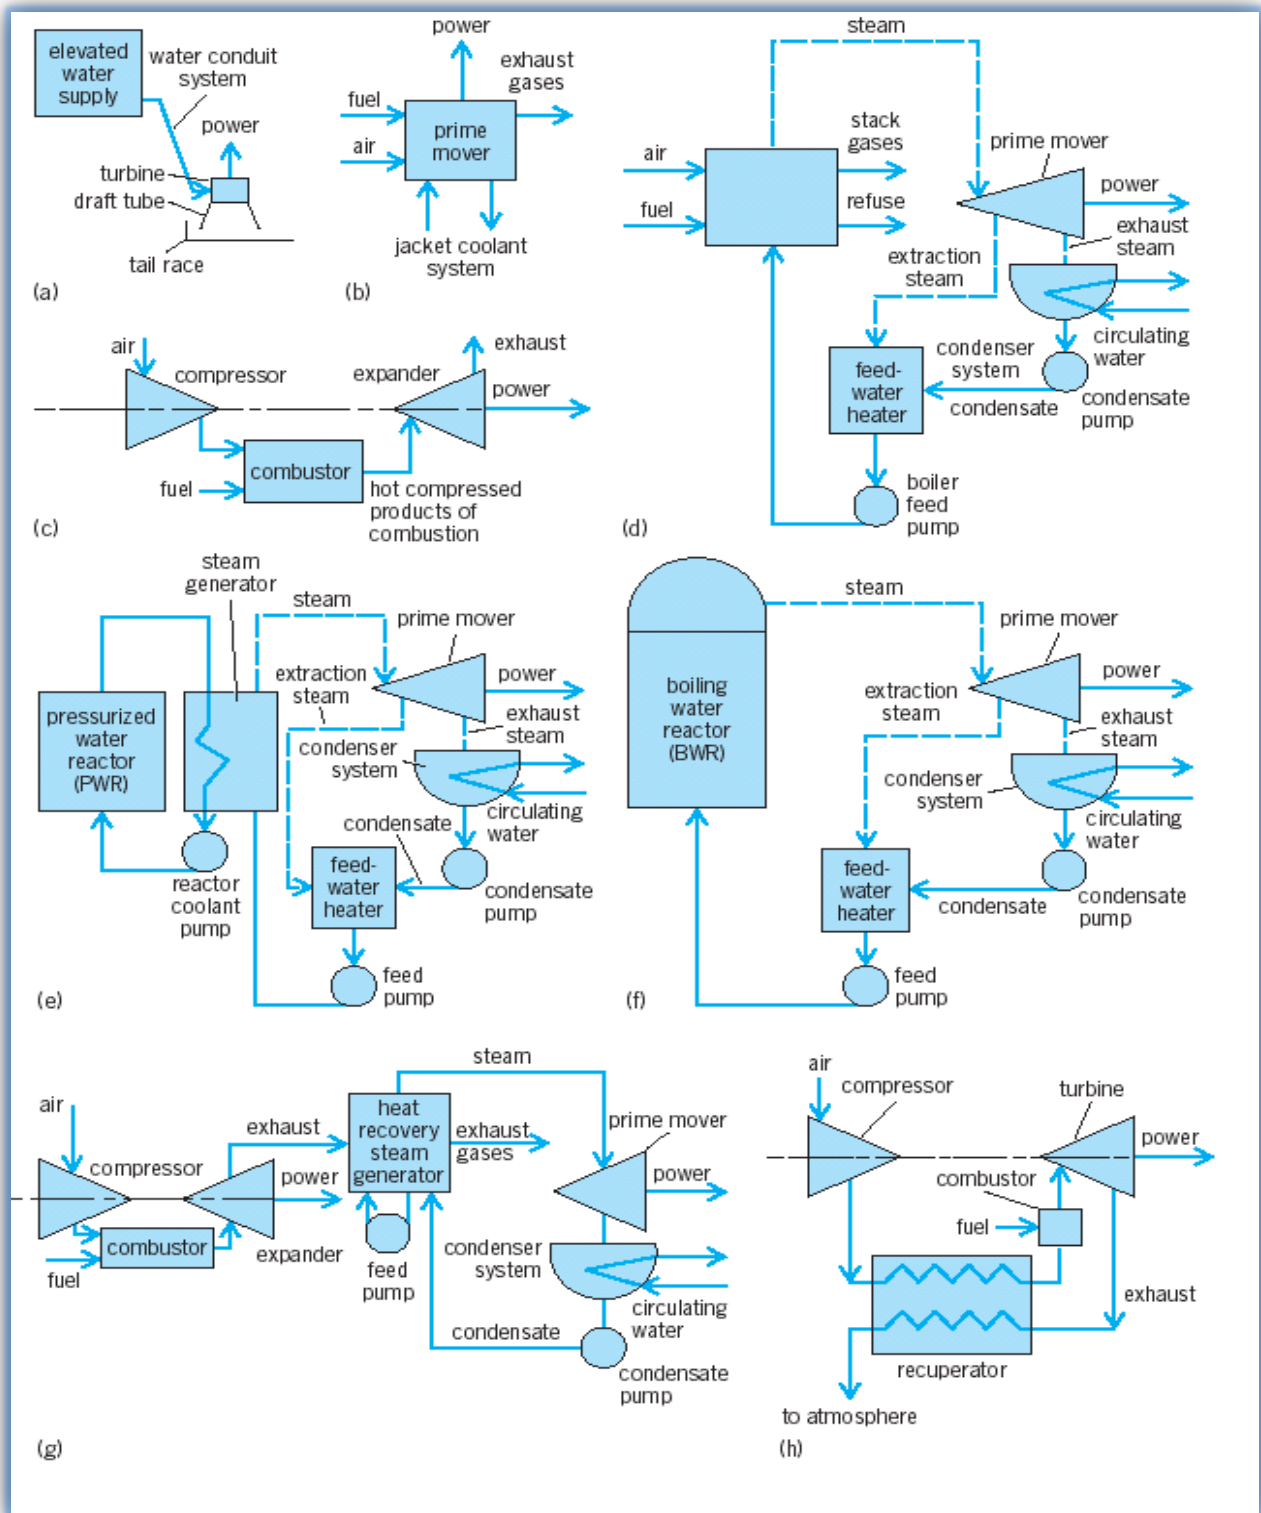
elevated water supply
water conduit system
power
turbine
draft tube
tail race
(a)

power
exhaust gases
fuel
air
prime mover
jacket coolant system
(b)

steam
air
fuel
stack gases
refuse
prime mover
power
exhaust steam
extraction steam
feed-water heater
condenser system
circulating water
condensate
condensate pump
boiler feed pump
(d)

air
compressor
expander
exhaust
power
fuel
combustor
hot compressed products of combustion
(c)

steam generator
steam
prime mover
extraction steam
power
exhaust steam
pressurized water reactor (PWR)
condenser system
circulating water
condensate
feed-water heater
condensate pump
reactor coolant pump
feed pump
(e)

steam
boiling water reactor (BWR)
prime mover
power
extraction steam
exhaust steam
condenser system
circulating water
feed-water heater
condensate
condensate pump
feed pump
(f)

steam
air
exhaust
heat recovery steam generator
exhaust gases
prime mover
compressor
power
power
combustor
expander
fuel
feed pump
condenser system
circulating water
condensate
condensate pump
(g)

air
compressor
turbine
power
combustor
fuel
exhaust
recuperator
to atmosphere
(h)